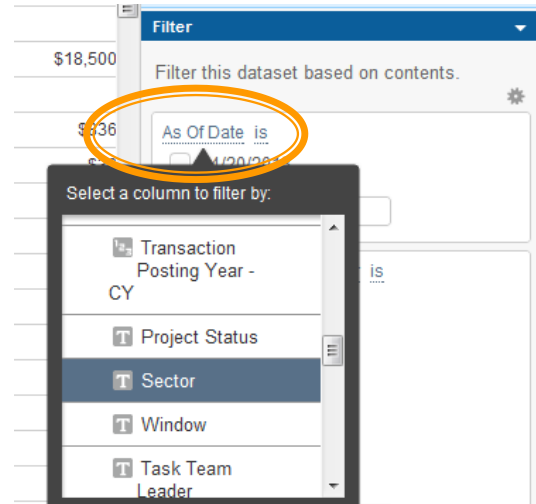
$18,500

$336

$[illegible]

Filter

Filter this dataset based on contents.

As Of Date is

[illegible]/20/20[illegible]

is

Select a column to filter by:

Transaction Posting Year - CY

T Project Status

T Sector

T Window

T Task Team Leader